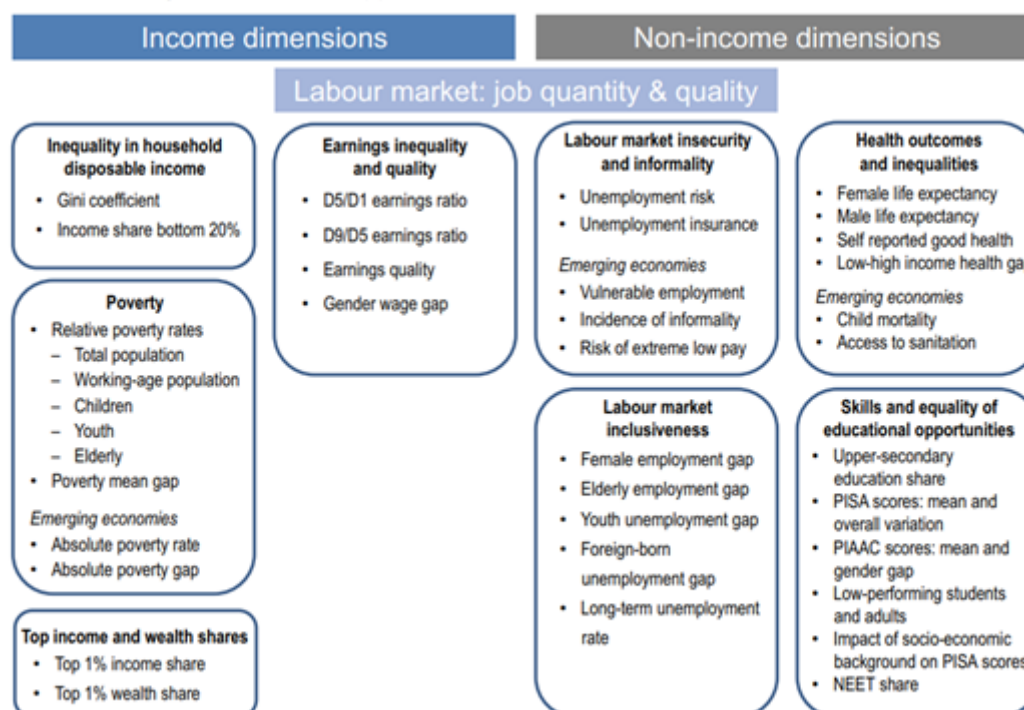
Income dimensions

Non-income dimensions

Labour market: job quantity & quality

Inequality in household disposable income
• Gini coefficient
• Income share bottom 20%

Poverty
• Relative poverty rates
– Total population
– Working-age population
– Children
– Youth
– Elderly
• Poverty mean gap
Emerging economies
• Absolute poverty rate
• Absolute poverty gap

Top income and wealth shares
• Top 1% income share
• Top 1% wealth share

Earnings inequality and quality
• D5/D1 earnings ratio
• D9/D5 earnings ratio
• Earnings quality
• Gender wage gap

Labour market insecurity and informality
• Unemployment risk
• Unemployment insurance
Emerging economies
• Vulnerable employment
• Incidence of informality
• Risk of extreme low pay

Labour market inclusiveness
• Female employment gap
• Elderly employment gap
• Youth unemployment gap
• Foreign-born unemployment gap
• Long-term unemployment rate

Health outcomes and inequalities
• Female life expectancy
• Male life expectancy
• Self reported good health
• Low-high income health ga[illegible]
Emerging economies
• Child mortality
• Access to sanitation

Skills and equality of educational opportunities
• Upper-secondary education share
• PISA scores: mean and overall variation
• PIAAC scores: mean and gender gap
• Low-performing students and adults
• Impact of socio-economic background on PISA scores
• NEET share